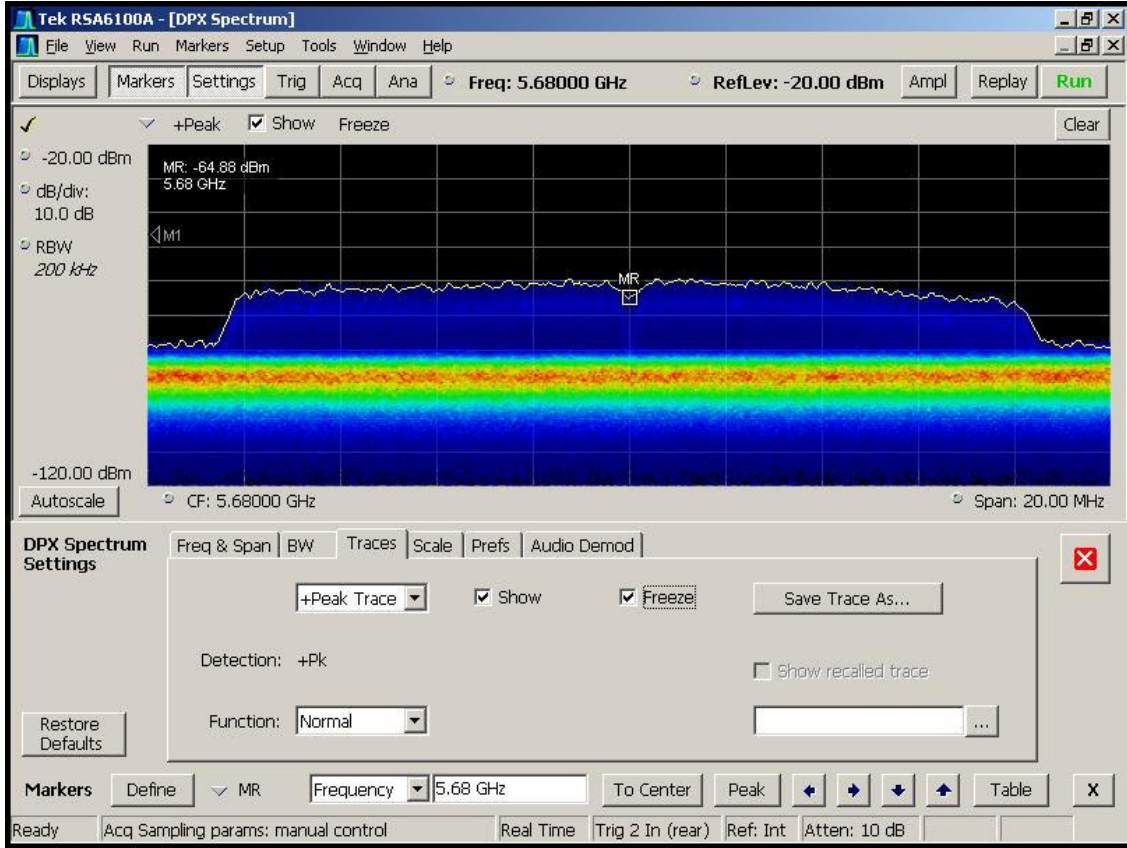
Tek RSA6100A - [DPX Spectrum]
File View Run Markers Setup Tools Window Help
Displays Markers Settings Trig Acq Ana Freq: 5.68000 GHz RefLev: -20.00 dBm Ampl Replay Run
+Peak Show Freeze Clear
-20.00 dBm
dB/div:
10.0 dB
RBW
200 kHz
MR: -64.88 dBm
5.68 GHz
M1
MR
-120.00 dBm
Autoscale CF: 5.68000 GHz Span: 20.00 MHz
DPX Spectrum Settings
Freq & Span BW Traces Scale Prefs Audio Demod
+Peak Trace Show Freeze Save Trace As...
Detection: +Pk
Show recalled trace
Function: Normal ...
Restore Defaults
Markers Define MR Frequency 5.68 GHz To Center Peak Table X
Ready Acq Sampling params: manual control Real Time Trig 2 In (rear) Ref: Int Atten: 10 dB